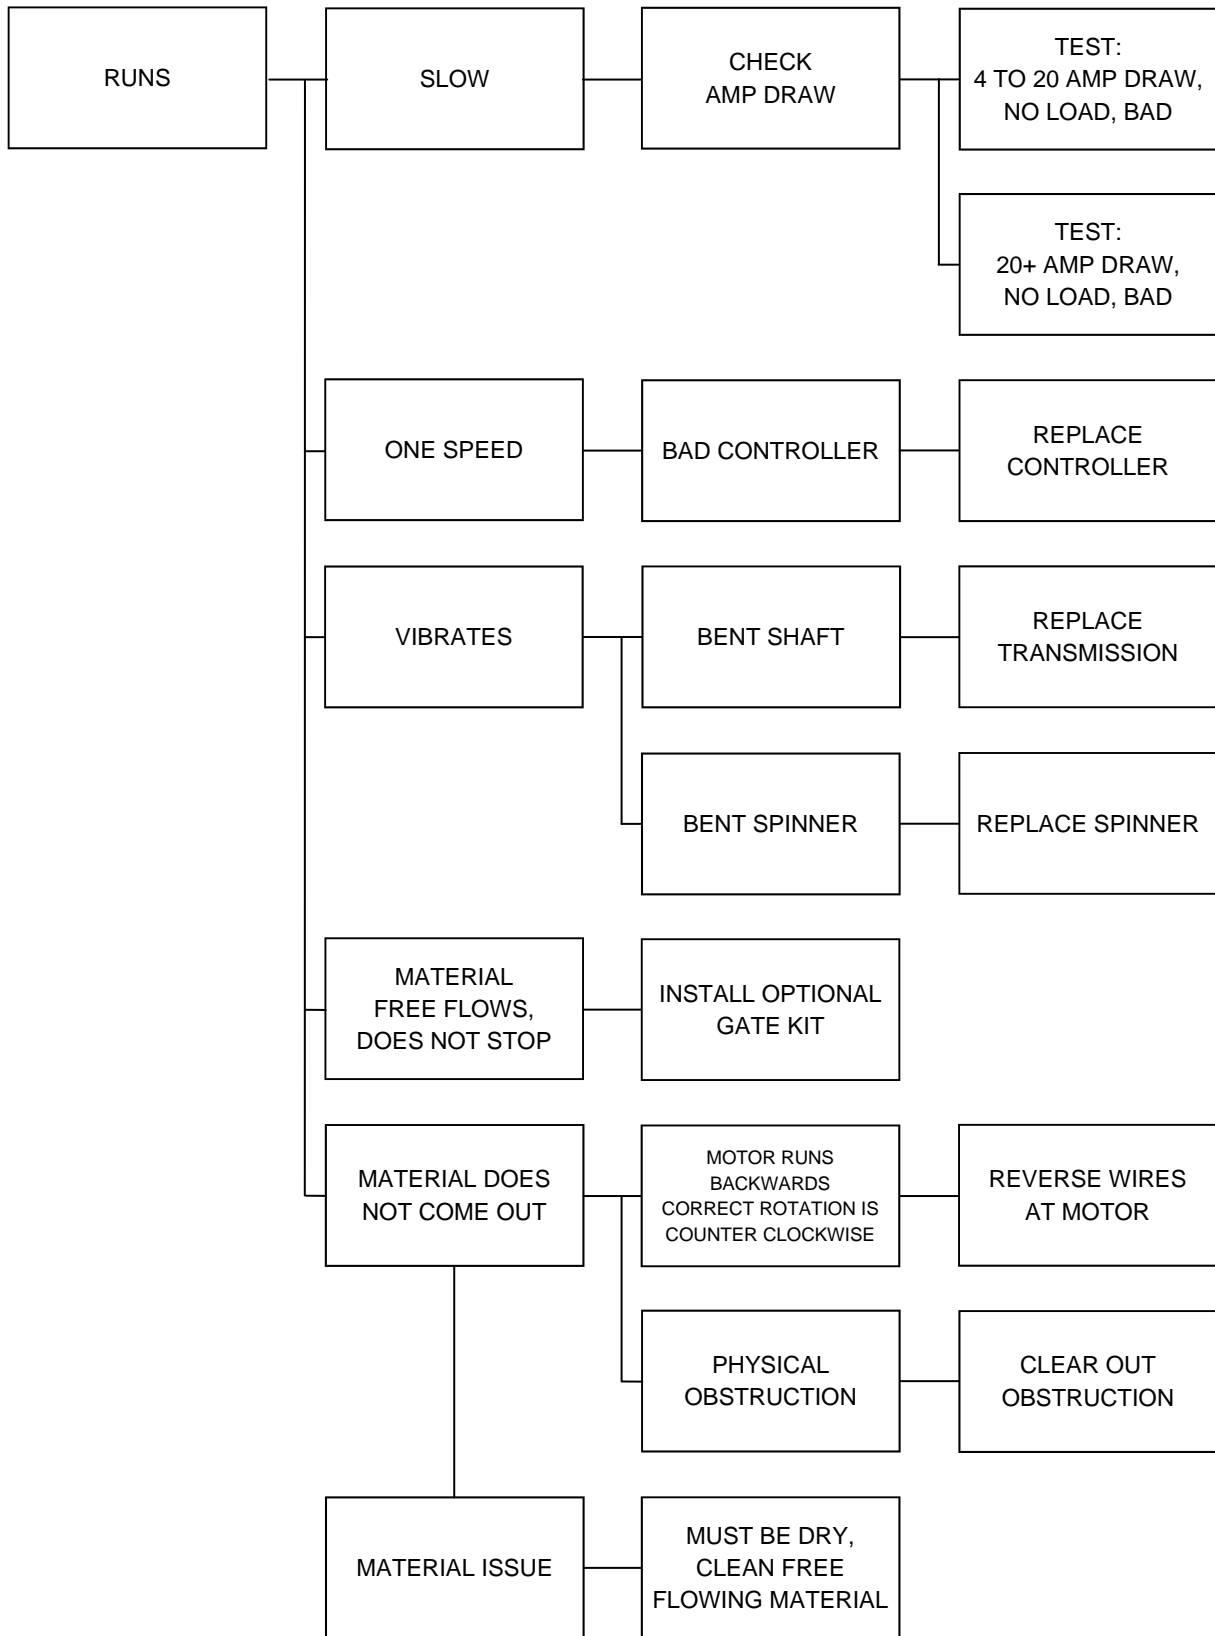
RUNS

SLOW

CHECK AMP DRAW

TEST: 4 TO 20 AMP DRAW, NO LOAD, BAD

TEST: 20+ AMP DRAW, NO LOAD, BAD

ONE SPEED

BAD CONTROLLER

REPLACE CONTROLLER

VIBRATES

BENT SHAFT

REPLACE TRANSMISSION

BENT SPINNER

REPLACE SPINNER

MATERIAL FREE FLOWS, DOES NOT STOP

INSTALL OPTIONAL GATE KIT

MATERIAL DOES NOT COME OUT

MOTOR RUNS BACKWARDS CORRECT ROTATION IS COUNTER CLOCKWISE

REVERSE WIRES AT MOTOR

PHYSICAL OBSTRUCTION

CLEAR OUT OBSTRUCTION

MATERIAL ISSUE

MUST BE DRY, CLEAN FREE FLOWING MATERIAL